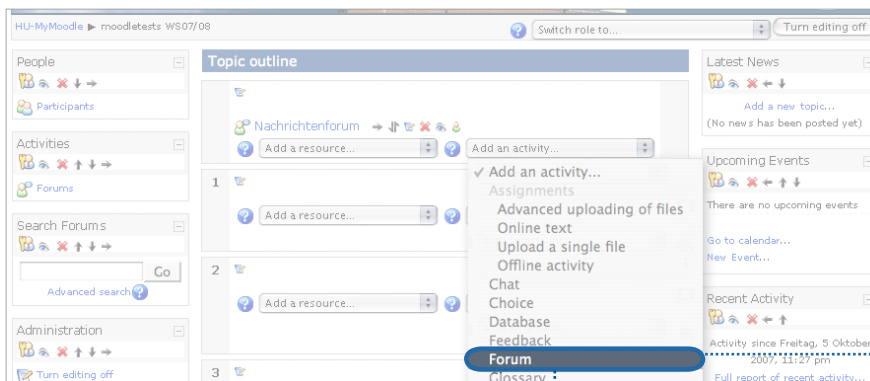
HU-MyMoodle ▶ moodletests WS07/08

Switch role to...

Turn editing off

People

Participants

Activities

Forums

Search Forums

Go

Advanced search

Administration

Turn editing off

Topic outline

Nachrichtenforum

Add a resource...

Add an activity...

1

Add a resource...

2

Add a resource...

3

✓ Add an activity...

Assignments

Advanced uploading of files

Online text

Upload a single file

Offline activity

Chat

Choice

Database

Feedback

Forum

Glossary

Latest News

Add a new topic...

(No news has been posted yet)

Upcoming Events

There are no upcoming events

Go to calendar...

New Event...

Recent Activity

Activity since Freitag, 5 Oktober 2007, 11:27 pm

Full report of recent activity...